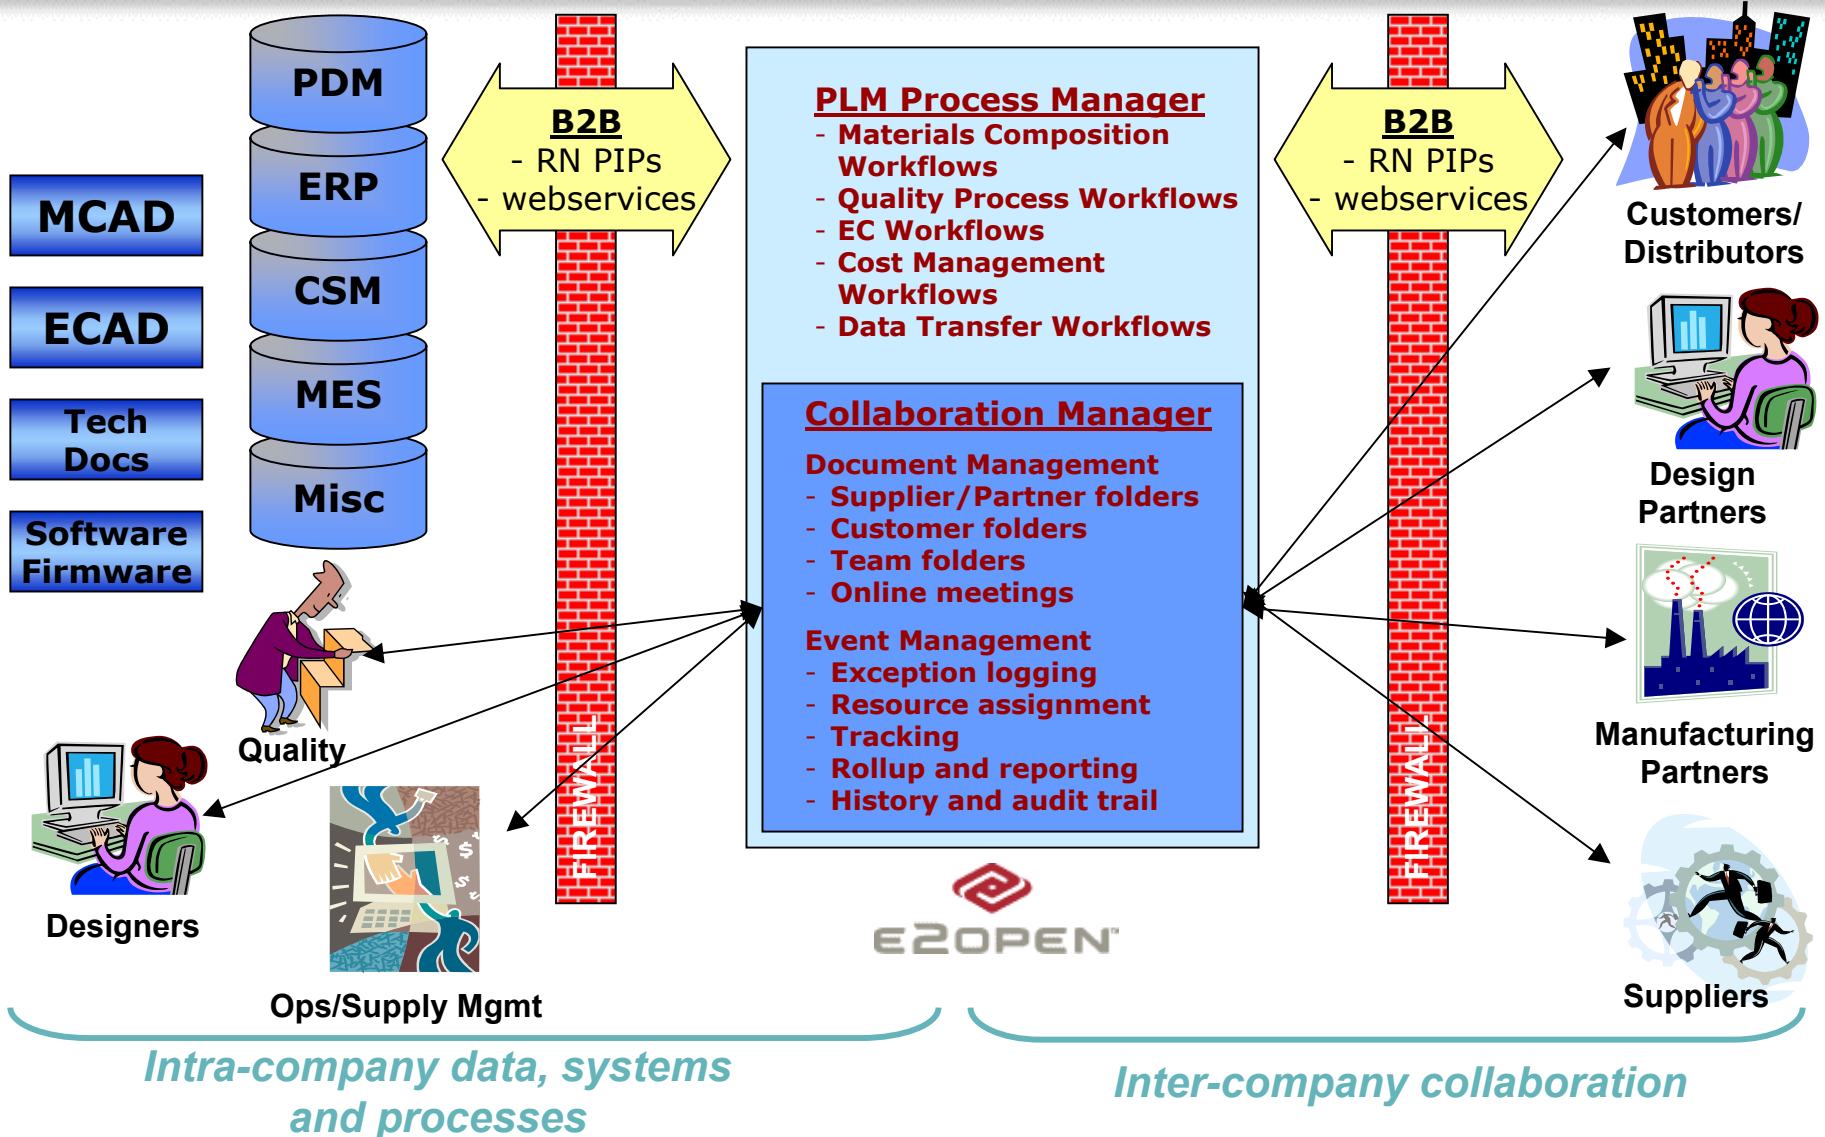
MCAD

ECAD

Tech Docs

Software Firmware

PDM

ERP

CSM

MES

Misc

B2B
- RN PIPs
- webservices

FIREWALL

PLM Process Manager
- Materials Composition Workflows
- Quality Process Workflows
- EC Workflows
- Cost Management Workflows
- Data Transfer Workflows

Collaboration Manager

Document Management
- Supplier/Partner folders
- Customer folders
- Team folders
- Online meetings

Event Management
- Exception logging
- Resource assignment
- Tracking
- Rollup and reporting
- History and audit trail

B2B
- RN PIPs
- webservices

FIREWALL

Customers/ Distributors

Design Partners

Manufacturing Partners

Suppliers

Quality

Designers

Ops/Supply Mgmt

E2OPEN

Intra-company data, systems and processes

Inter-company collaboration